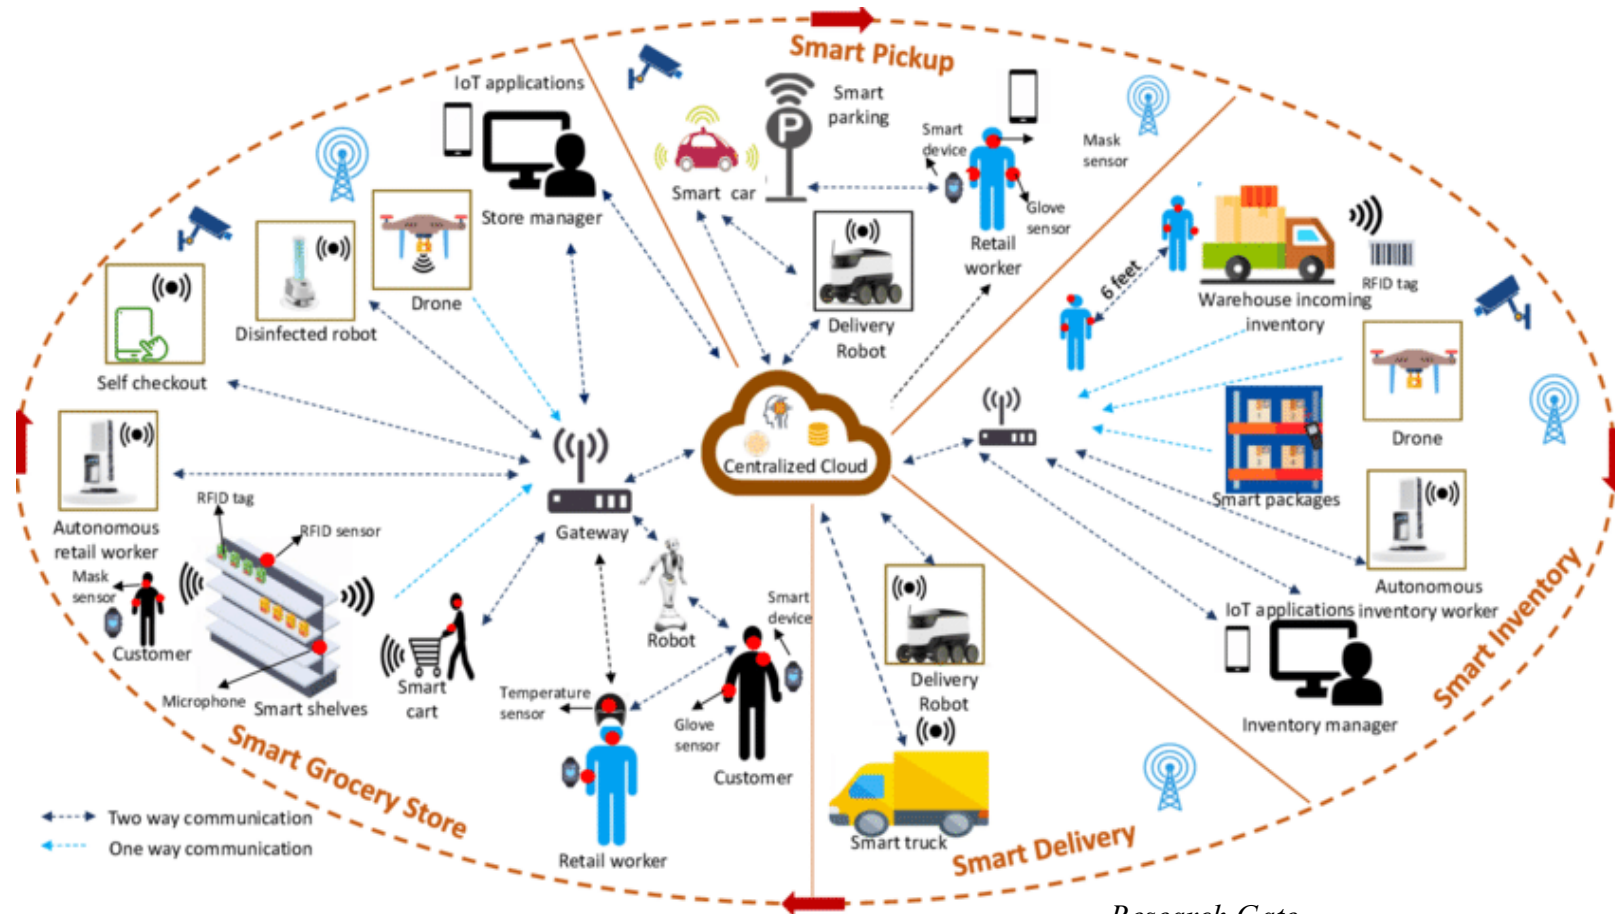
Smart Pickup

IoT applications

Store manager

Smart parking

Smart car

Smart device

Retail worker

Glove sensor

Mask sensor

Delivery Robot

Drone

Disinfected robot

Self checkout

Autonomous retail worker

RFID tag

RFID sensor

Mask sensor

Customer

Microphone

Smart shelves

Smart cart

Gateway

Centralized Cloud

Robot

Temperature sensor

Smart device

Glove sensor

Customer

Retail worker

6 feet

Warehouse incoming inventory

RFID tag

Drone

Smart packages

Autonomous inventory worker

IoT applications

Inventory manager

Delivery Robot

Smart truck

Smart Grocery Store

Smart Delivery

Smart Inventory

Two way communication

One way communication

Research Gate